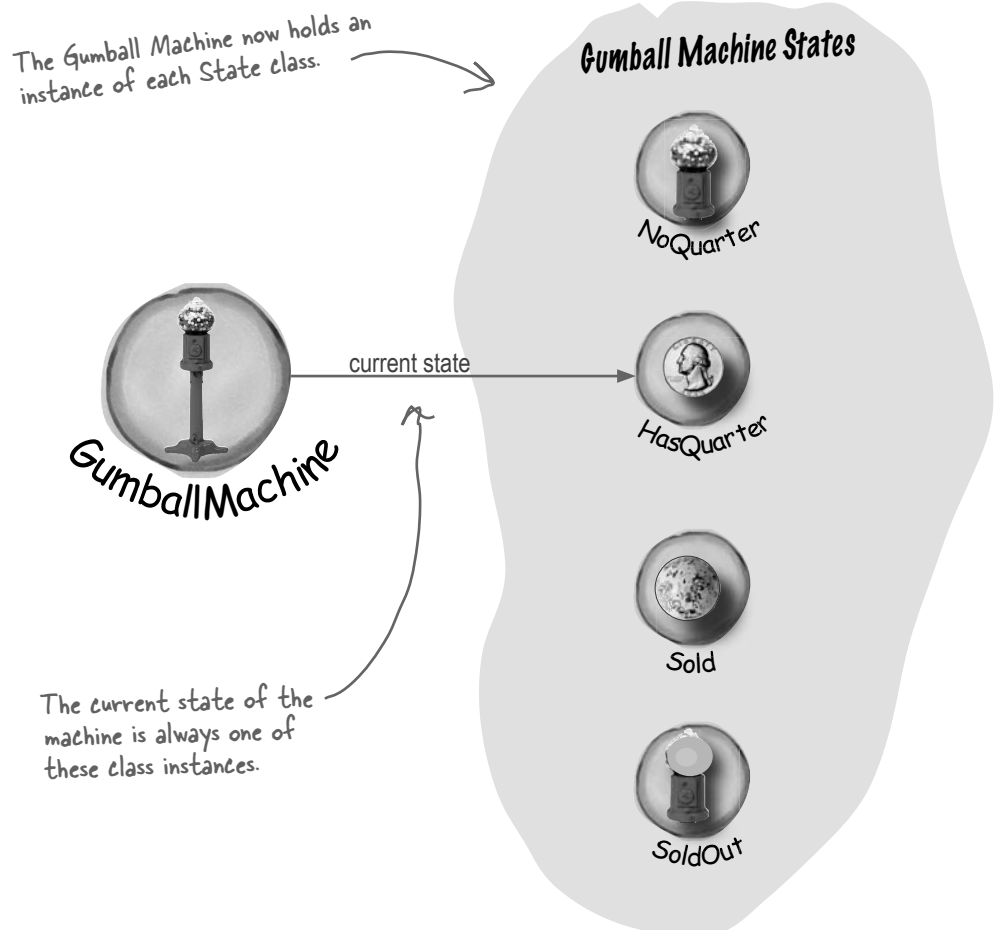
The Gumball Machine now holds an instance of each State class.

Gumball Machine States

NoQuarter

GumballMachine

current state

HasQuarter

Sold

The current state of the machine is always one of these class instances.

SoldOut